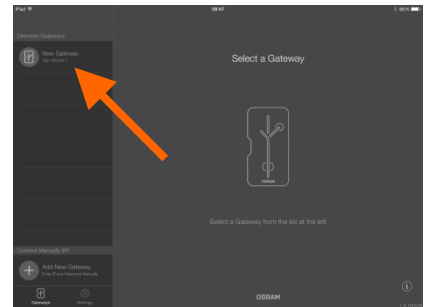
iPad
08:47
86%

Detected Gateways

New Gateway
192.168.201.1

Select a Gateway

OSRAM

Select a Gateway from the list at the left

Connect Manually (IP)

Add New Gateway
Enter IP and Password Manually

Gateways
Settings

OSRAM

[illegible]